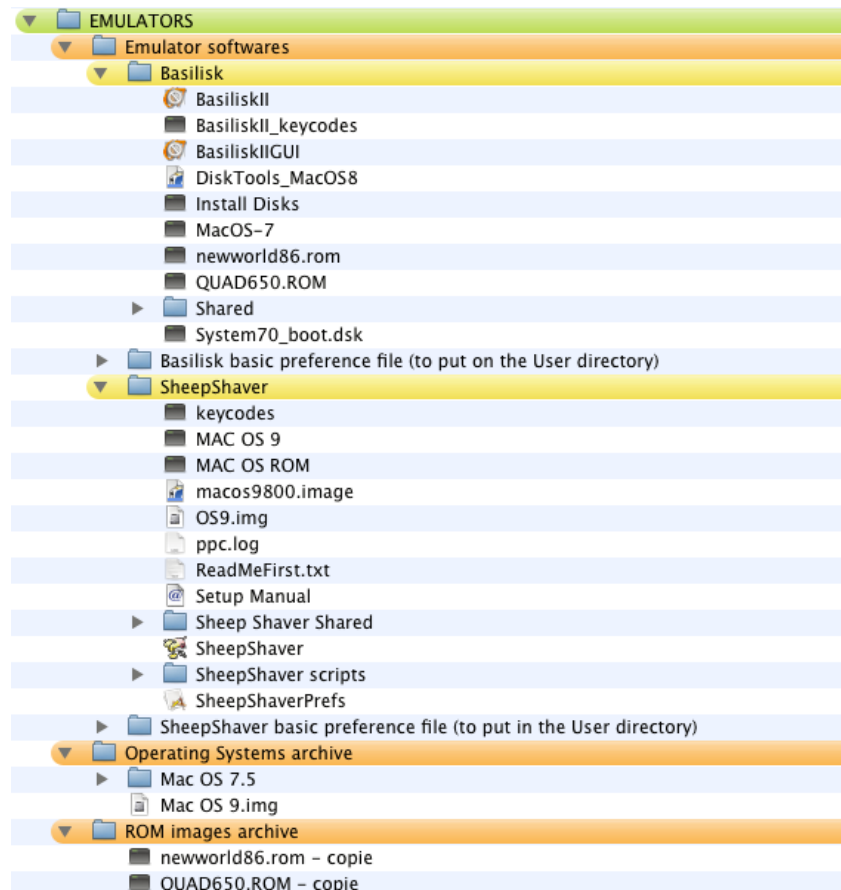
EMULATORS
Emulator softwares
Basilisk
BasiliskII
BasiliskII_keycodes
BasiliskIIGUI
DiskTools_MacOS8
Install Disks
MacOS-7
newworld86.rom
QUAD650.ROM
Shared
System70_boot.dsk
Basilisk basic preference file (to put on the User directory)
SheepShaver
keycodes
MAC OS 9
MAC OS ROM
macos9800.image
OS9.img
ppc.log
ReadMeFirst.txt
Setup Manual
Sheep Shaver Shared
SheepShaver
SheepShaver scripts
SheepShaverPrefs
SheepShaver basic preference file (to put in the User directory)
Operating Systems archive
Mac OS 7.5
Mac OS 9.img
ROM images archive
newworld86.rom - copie
QUAD650.ROM - copie